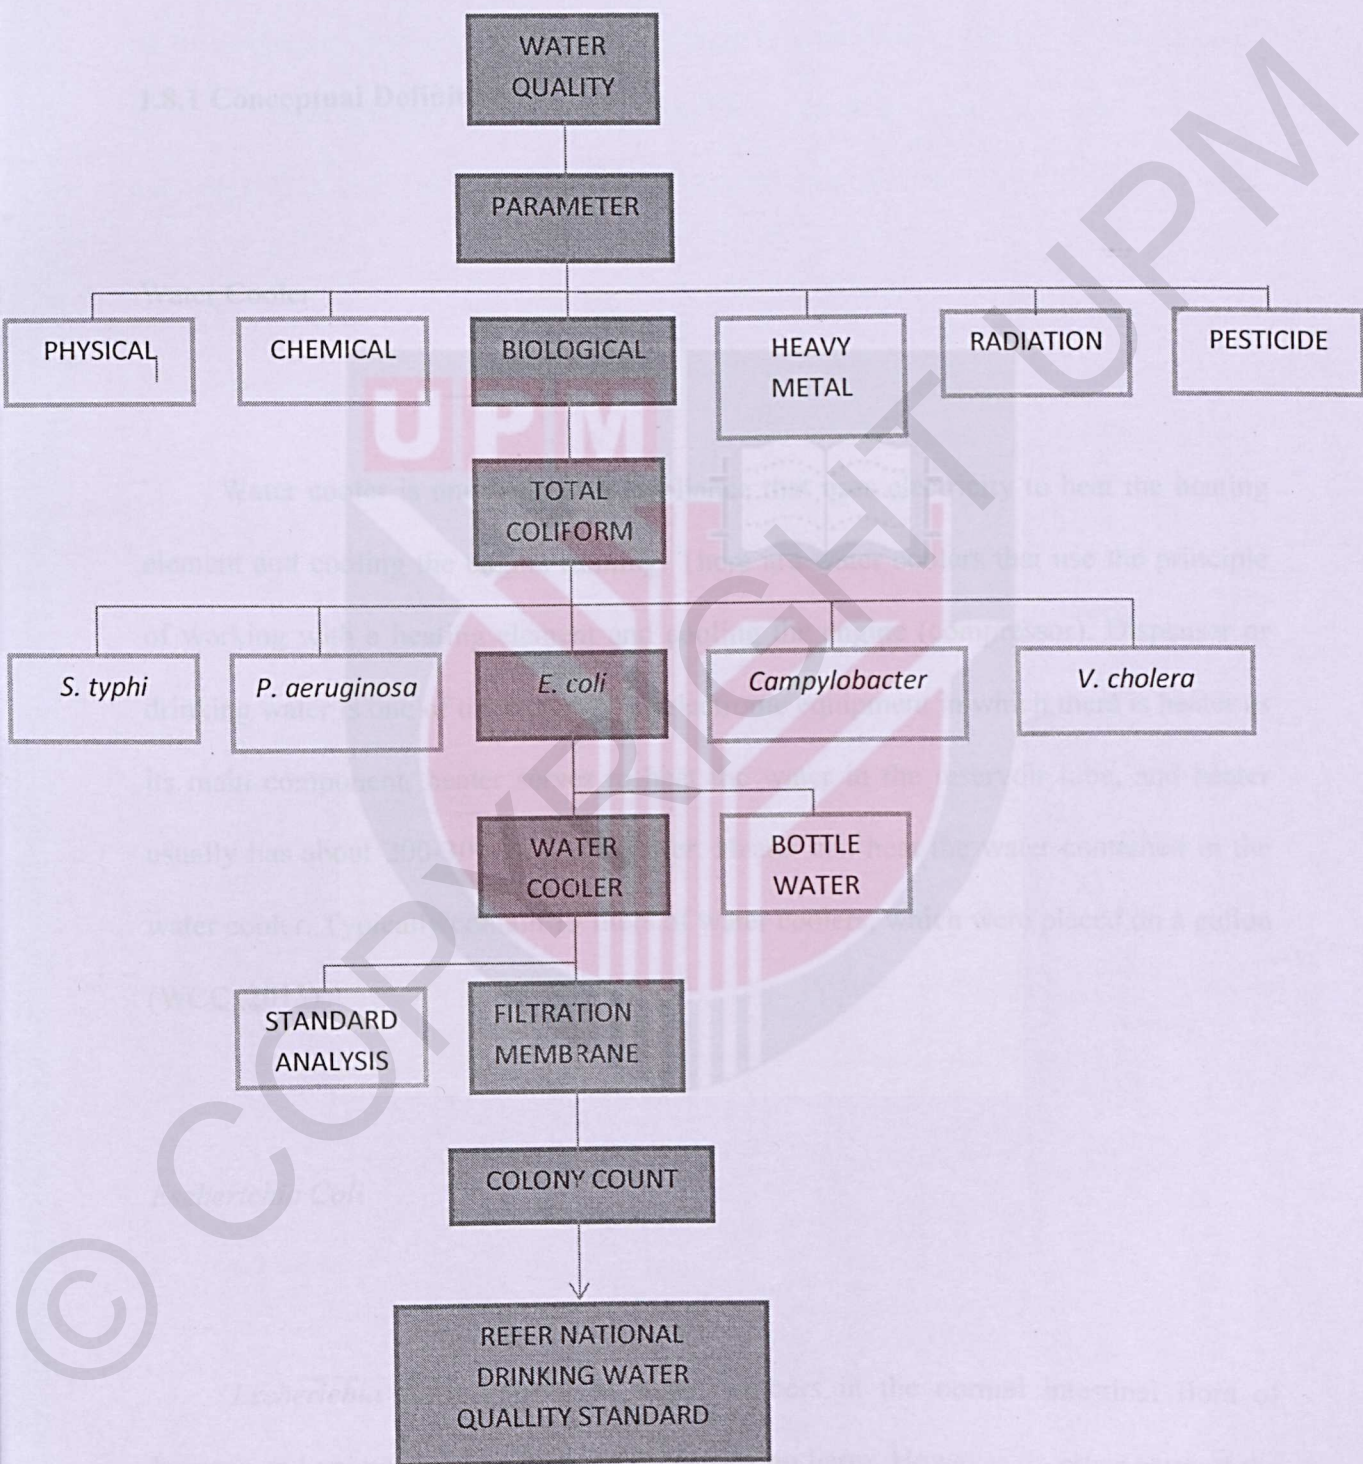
1.8.1 Conceptual Definit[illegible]

WATER QUALITY

PARAMETER

Water Cooler

PHYSICAL

CHEMICAL

BIOLOGICAL

HEAVY METAL

RADIATION

PESTICIDE

TOTAL COLIFORM

Water cooler is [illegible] the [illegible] to heat the heating element and cooling the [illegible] water coolers that use the principle of working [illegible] drinking water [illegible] its main component, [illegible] in the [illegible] and heater usually has about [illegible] the water contained in the water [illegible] were placed on a gallon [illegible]

S. typhi

P. aeruginosa

E. coli

Campylobacter

V. cholera

WATER COOLER

BOTTLE WATER

STANDARD ANALYSIS

FILTRATION MEMBRANE

COLONY COUNT

Escherichia Coli

REFER NATIONAL DRINKING WATER QUALLITY STANDARD

Escherichia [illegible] in the normal intestinal flora of

©COPYRIGHT UPM